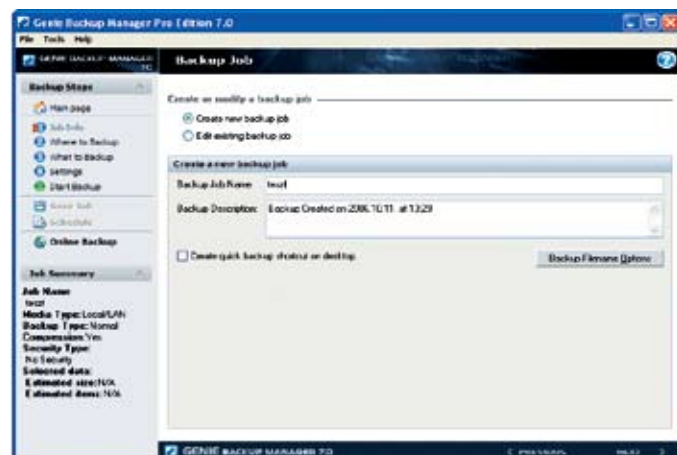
Genie Backup Manager Pro Edition 7.0

File Tools Help

GENIE BACKUP MANAGER 7.0

Backup Job

Backup Steps

Main page

Job Info

Where to Backup

What to Backup

Settings

Start Backup

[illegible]

Schedule

Online Backup

Job Summary

Job Name:
test

Media Type: Local/LAN

Backup Type: Normal

Compression: Yes

Security Type:
No Security

Selected data:

Estimated size: N/A

Estimated items: N/A

Create or modify a backup job

Create new backup job

Edit existing backup job

Create a new backup job

Backup Job Name: test

Backup Description: Backup Created on 2006.10.11 at 13:29

Create quick backup shortcut on desktop

Backup Filename Options

GENIE BACKUP MANAGER 7.0

< Previous

Next >